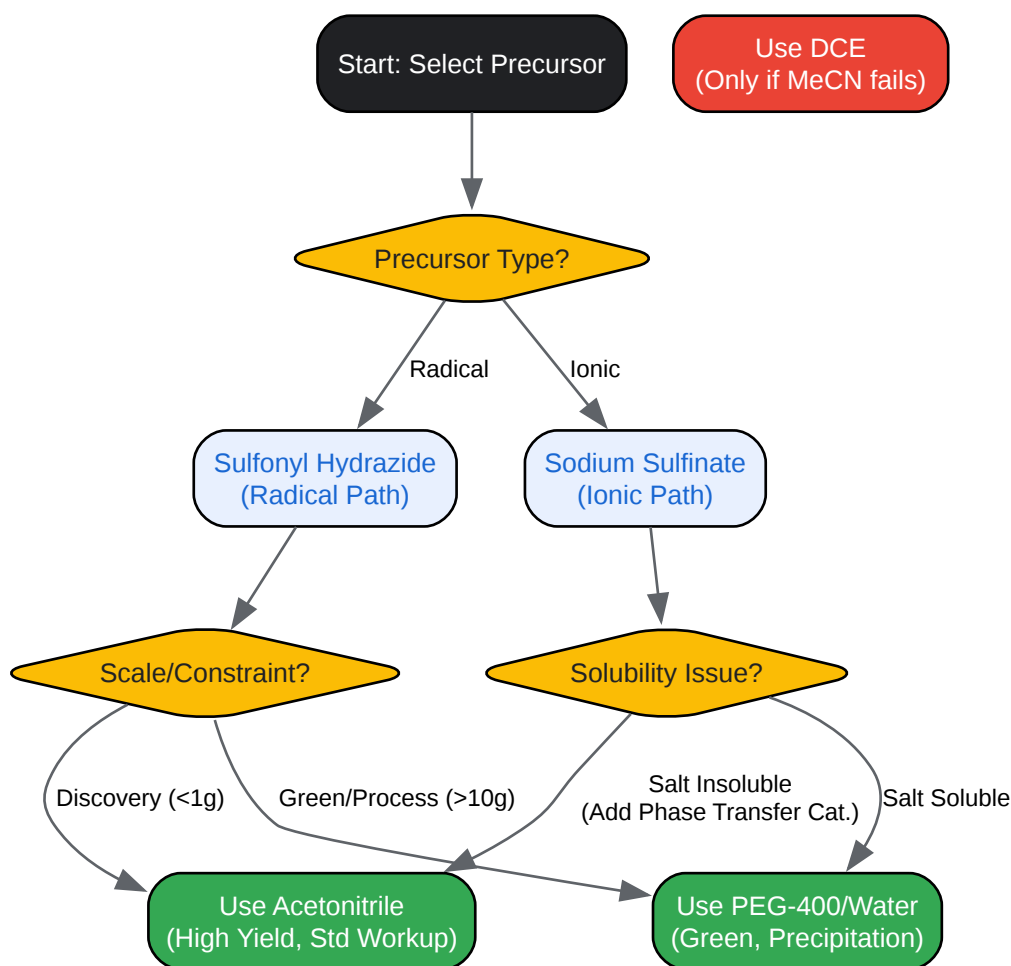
Start: Select Precursor

Use DCE
(Only if MeCN fails)

Precursor Type?

Radical

Ionic

Sulfonyl Hydrazide
(Radical Path)

Sodium Sulfinate
(Ionic Path)

Scale/Constraint?

Solubility Issue?

Discovery (<1g)

Green/Process (>10g)

Salt Insoluble
(Add Phase Transfer Cat.)

Salt Soluble

Use Acetonitrile
(High Yield, Std Workup)

Use PEG-400/Water
(Green, Precipitation)